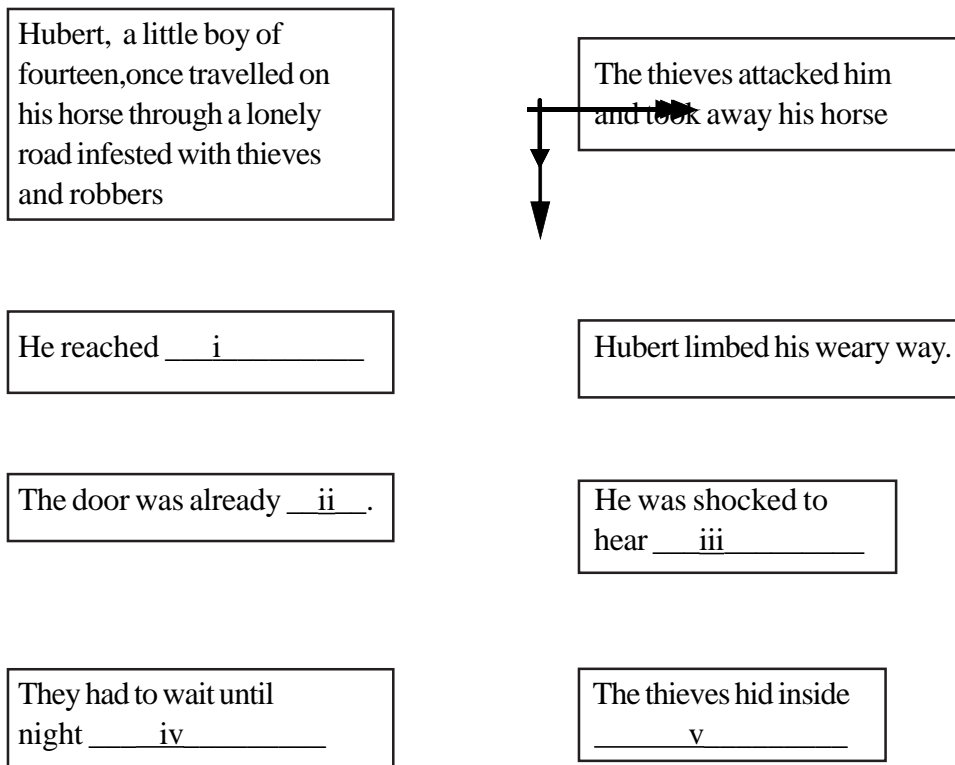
Hubert, a little boy of fourteen,once travelled on his horse through a lonely road infested with thieves and robbers

The thieves attacked him and took away his horse

He reached \_\_\_i\_\_\_\_\_\_\_\_

Hubert limbed his weary way.

The door was already \_\_ii\_\_.

He was shocked to hear \_\_\_iii\_\_\_\_\_\_\_\_

They had to wait until night \_\_\_\_iv\_\_\_\_\_\_\_\_

The thieves hid inside \_\_\_\_\_\_v\_\_\_\_\_\_\_\_